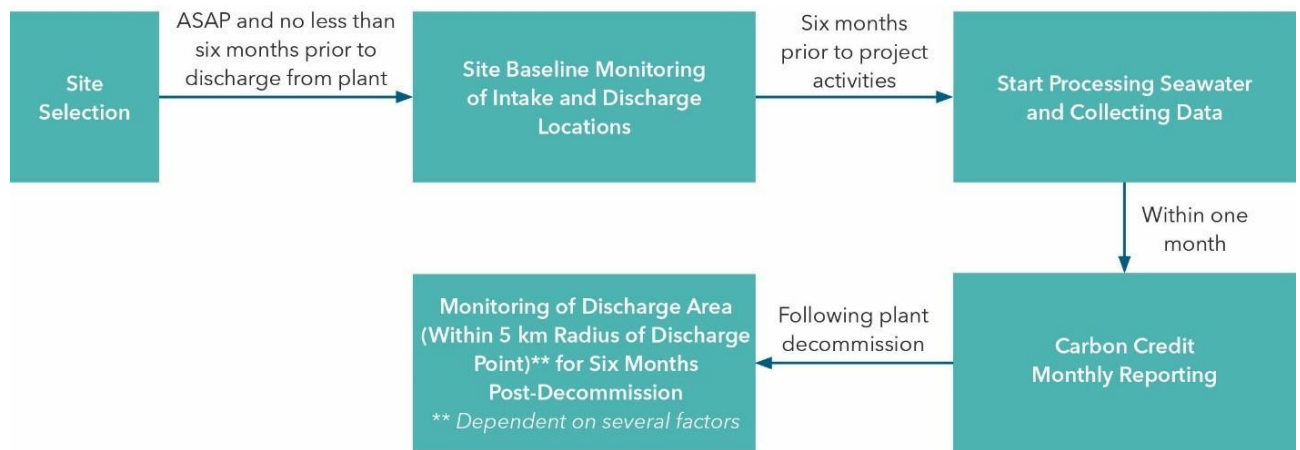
Site Selection

ASAP and no less than six months prior to discharge from plant

Site Baseline Monitoring of Intake and Discharge Locations

Six months prior to project activities

Start Processing Seawater and Collecting Data

Within one month

Carbon Credit Monthly Reporting

Following plant decommission

Monitoring of Discharge Area (Within 5 km Radius of Discharge Point)** for Six Months Post-Decommission
** Dependent on several factors